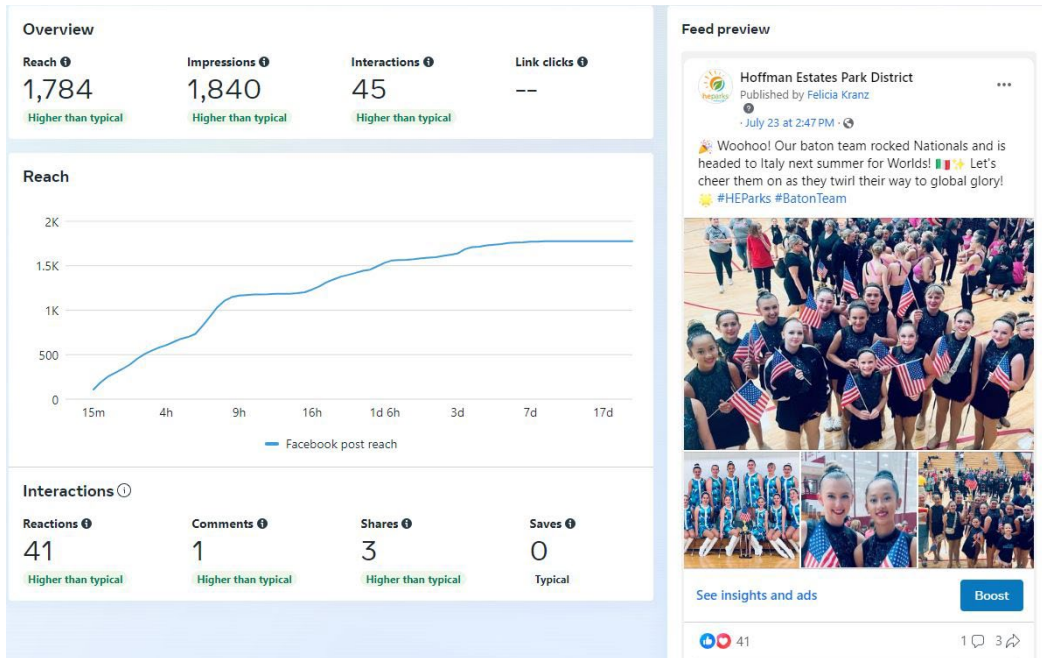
Overview

Reach
1,784
Higher than typical

Impressions
1,840
Higher than typical

Interactions
45
Higher than typical

Link clicks
--

Reach

2K
1.5K
1K
500
0
15m 4h 9h 16h 1d 6h 3d 7d 17d

Facebook post reach

Interactions

Reactions
41
Higher than typical

Comments
1
Higher than typical

Shares
3
Higher than typical

Saves
0
Typical

Feed preview

Hoffman Estates Park District
Published by Felicia Kranz
· July 23 at 2:47 PM ·

Woohoo! Our baton team rocked Nationals and is headed to Italy next summer for Worlds! Let's cheer them on as they twirl their way to global glory! #HEParks #BatonTeam

See insights and ads
Boost

41
1 3